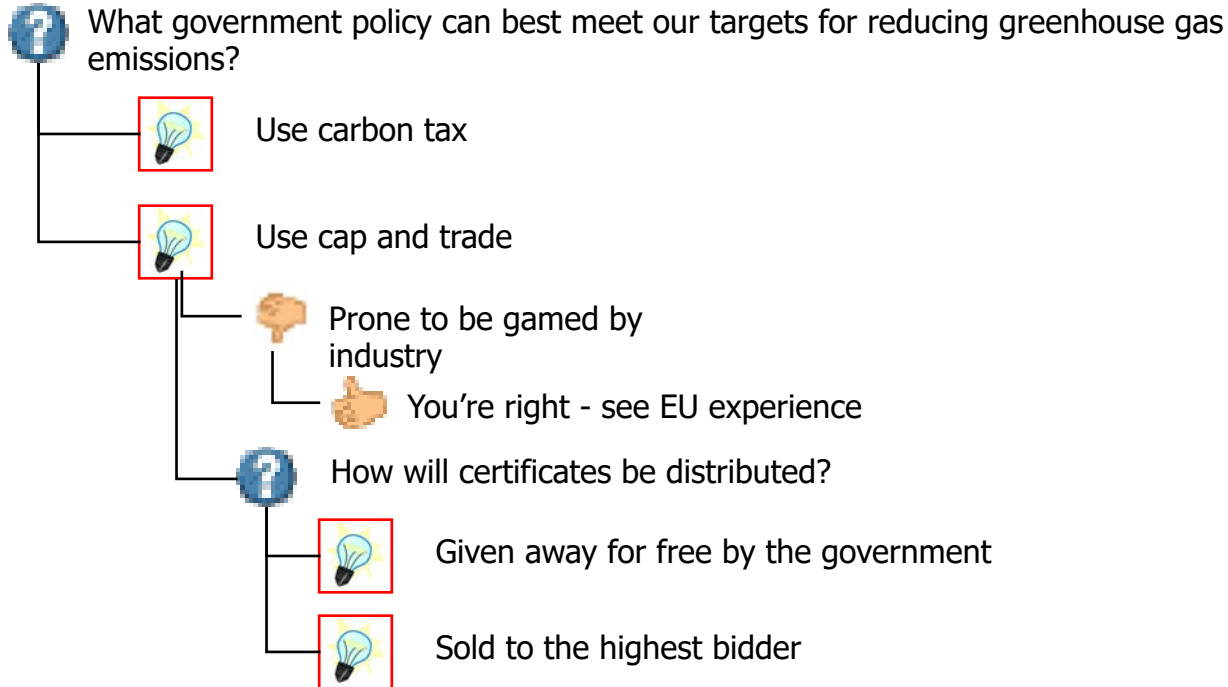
What government policy can best meet our targets for reducing greenhouse gas emissions?

Use carbon tax

Use cap and trade

Prone to be gamed by industry

You’re right - see EU experience

How will certificates be distributed?

Given away for free by the government

Sold to the highest bidder